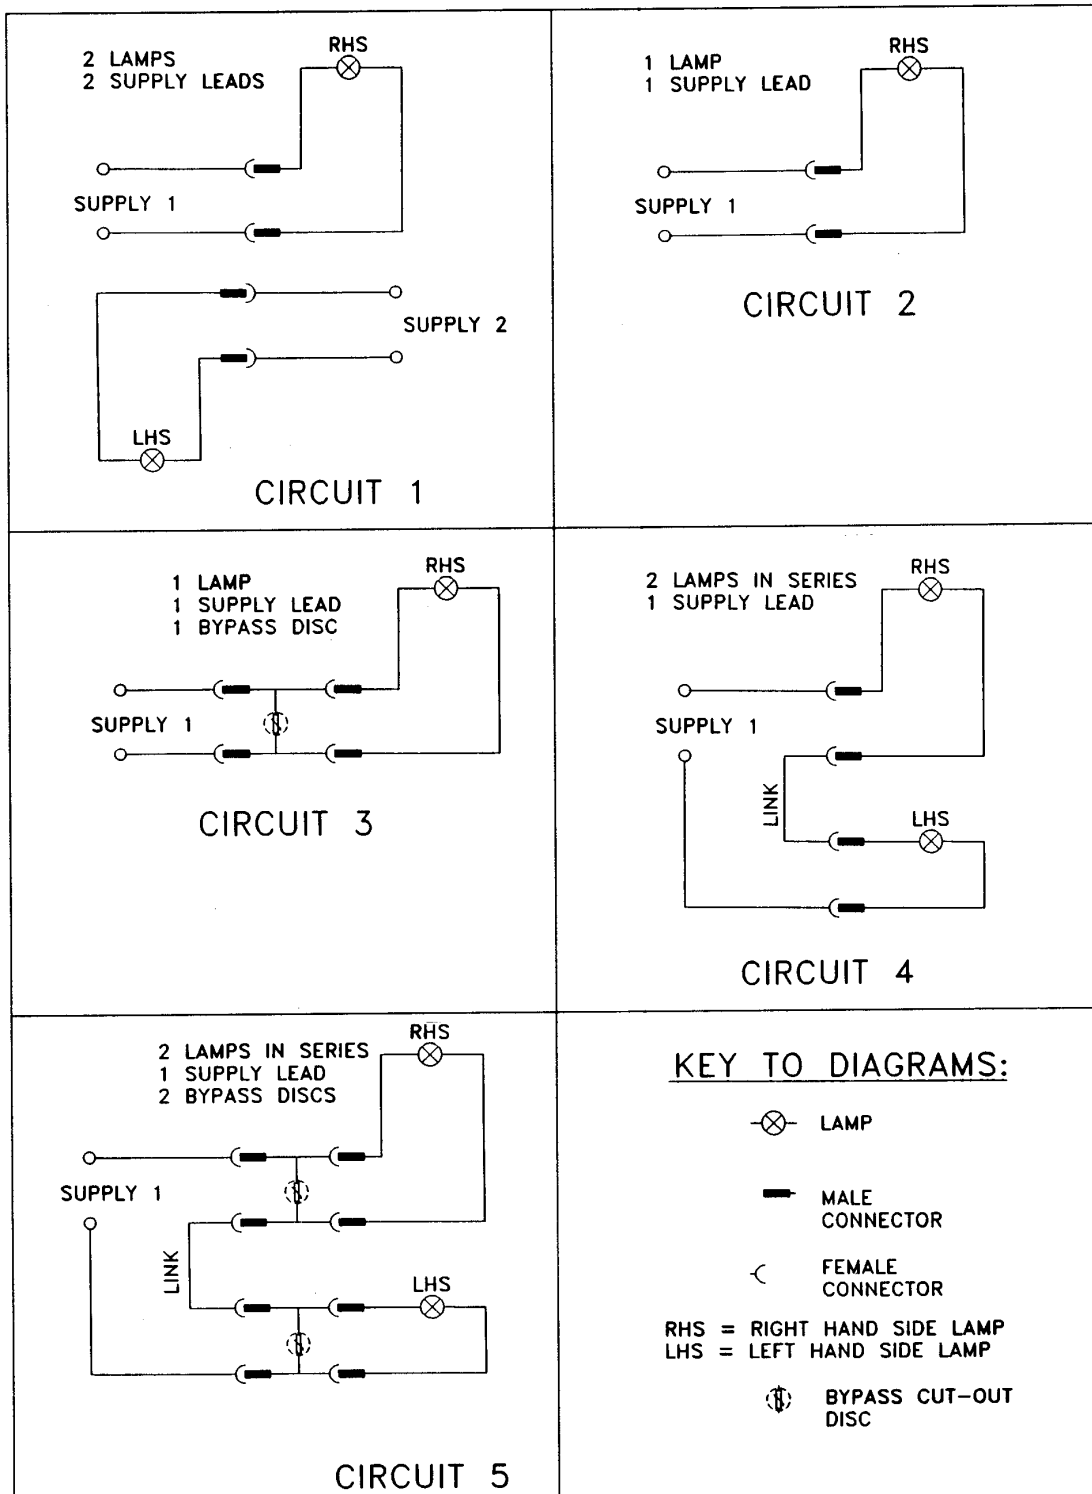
2 LAMPS
2 SUPPLY LEADS

RHS

SUPPLY 1

SUPPLY 2

LHS

CIRCUIT 1

1 LAMP
1 SUPPLY LEAD

RHS

SUPPLY 1

CIRCUIT 2

1 LAMP
1 SUPPLY LEAD
1 BYPASS DISC

RHS

SUPPLY 1

CIRCUIT 3

2 LAMPS IN SERIES
1 SUPPLY LEAD

RHS

SUPPLY 1

LINK

LHS

CIRCUIT 4

2 LAMPS IN SERIES
1 SUPPLY LEAD
2 BYPASS DISCS

RHS

SUPPLY 1

LINK

LHS

CIRCUIT 5

KEY TO DIAGRAMS:

LAMP

MALE CONNECTOR

FEMALE CONNECTOR

RHS = RIGHT HAND SIDE LAMP
LHS = LEFT HAND SIDE LAMP

BYPASS CUT-OUT DISC